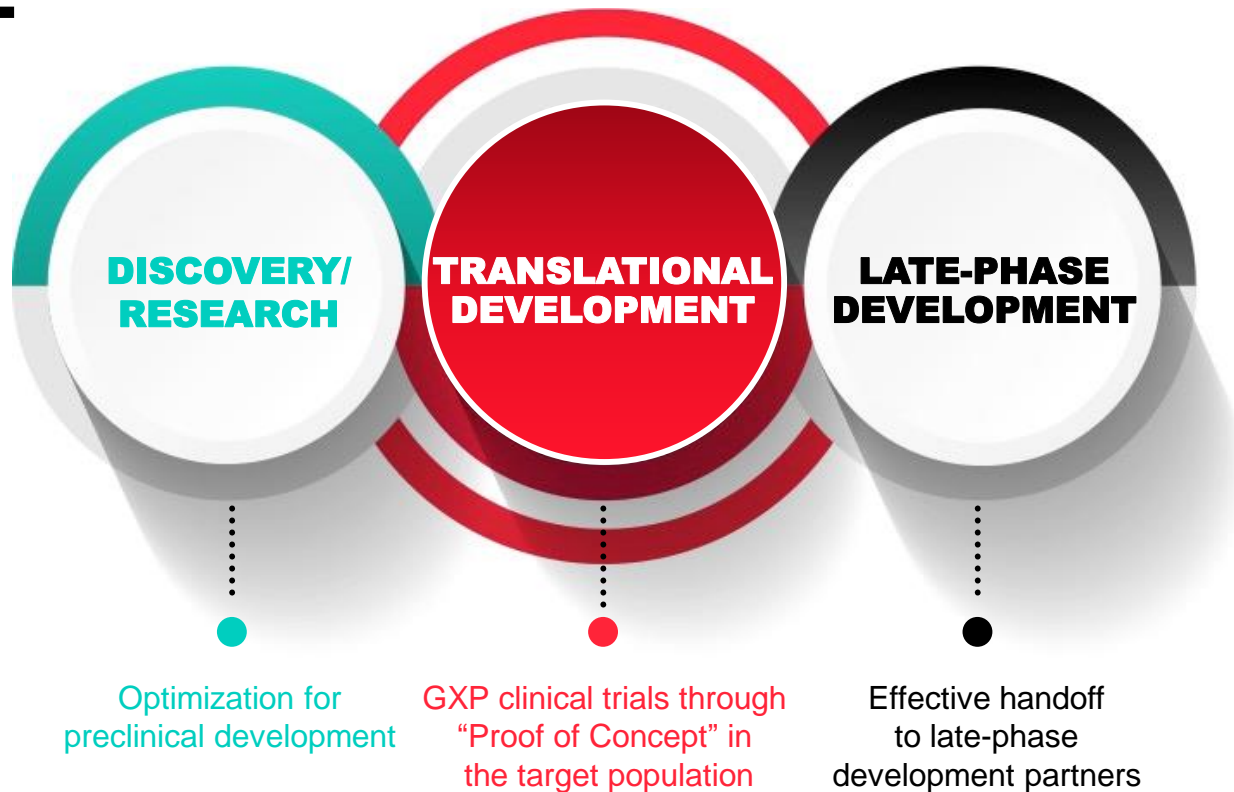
DISCOVERY/ RESEARCH

TRANSLATIONAL DEVELOPMENT

LATE-PHASE DEVELOPMENT

Optimization for preclinical development

GXP clinical trials through “Proof of Concept” in the target population

Effective handoff to late-phase development partners